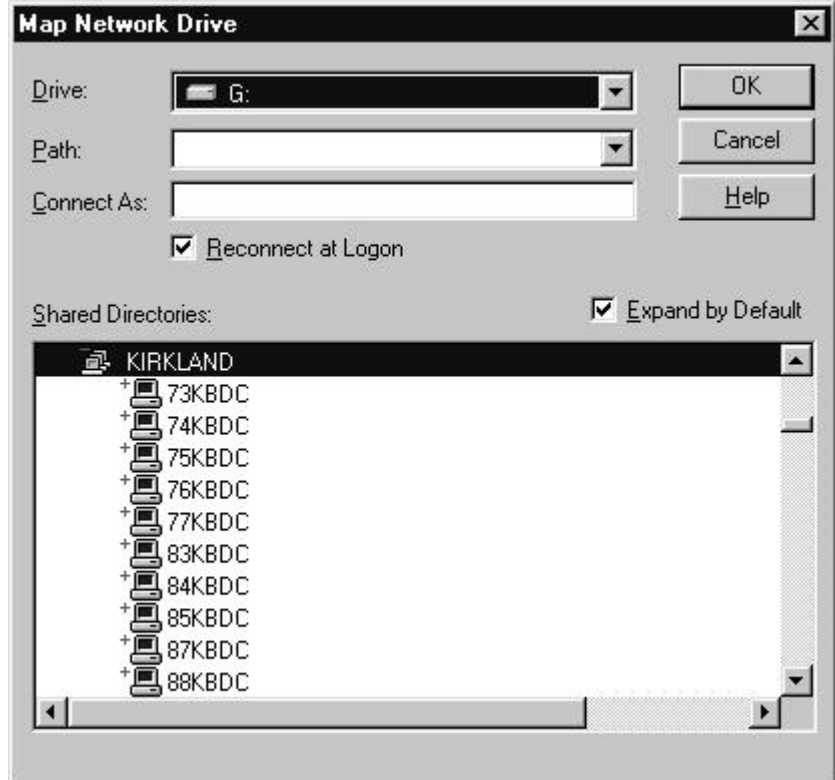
Map Network Drive

Drive: G:
Path:
Connect As:
Reconnect at Logon

OK
Cancel
Help

Shared Directories:
Expand by Default

KIRKLAND
73KBDC
74KBDC
75KBDC
76KBDC
77KBDC
83KBDC
84KBDC
85KBDC
87KBDC
88KBDC